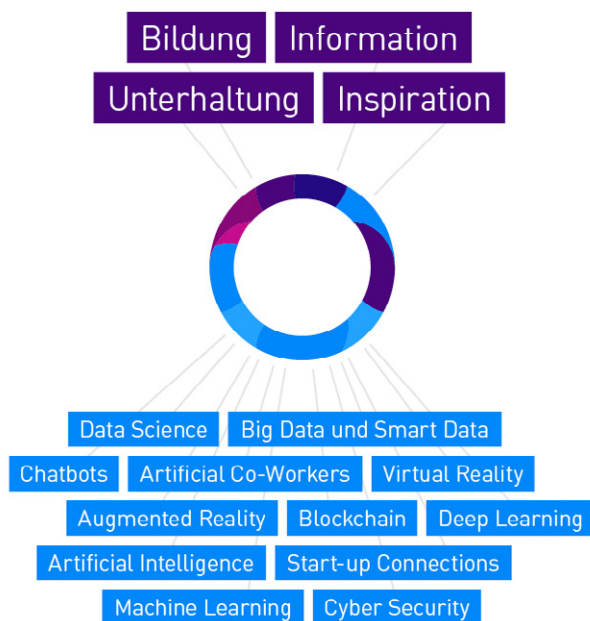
Bildung Information
Unterhaltung Inspiration

Data Science Big Data und Smart Data
Chatbots Artificial Co-Workers Virtual Reality
Augmented Reality Blockchain Deep Learning
Artificial Intelligence Start-up Connections
Machine Learning Cyber Security